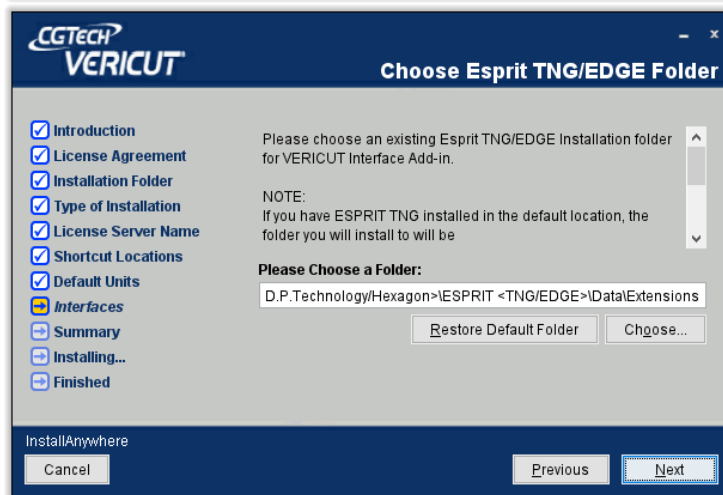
CGTECH
VERICUT

Choose Esprit TNG/EDGE Folder

Introduction
License Agreement
Installation Folder
Type of Installation
License Server Name
Shortcut Locations
Default Units
Interfaces
Summary
Installing...
Finished

Please choose an existing Esprit TNG/EDGE Installation folder for VERICUT Interface Add-in.

NOTE:
If you have ESPRIT TNG installed in the default location, the folder you will install to will be

Please Choose a Folder:

D.P.Technology/Hexagon>\ESPRIT <TNG/EDGE>\Data\Extensions

Restore Default Folder

Choose...

InstallAnywhere

Cancel

Previous

Next